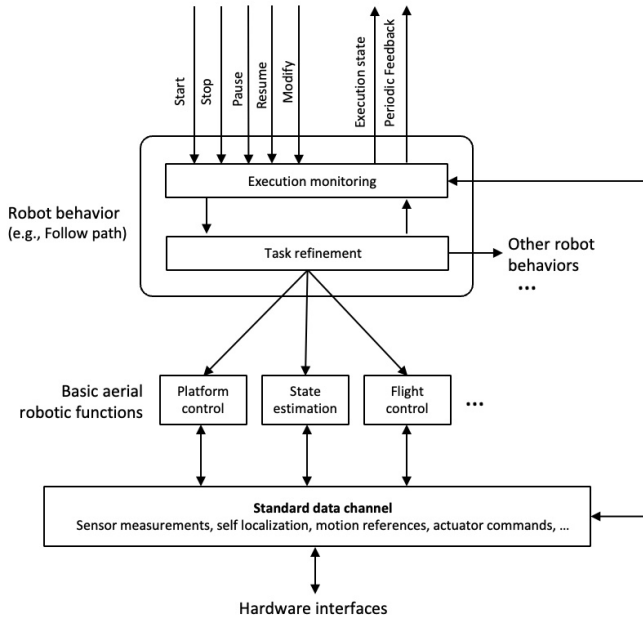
Start
Stop
Pause
Resume
Modify
Execution state
Periodic Feedback

Execution monitoring

Robot behavior (e.g., Follow path)

Task refinement

Other robot behaviors
...

Basic aerial robotic functions

Platform control
State estimation
Flight control
...

Standard data channel
Sensor measurements, self localization, motion references, actuator commands, ...

Hardware interfaces